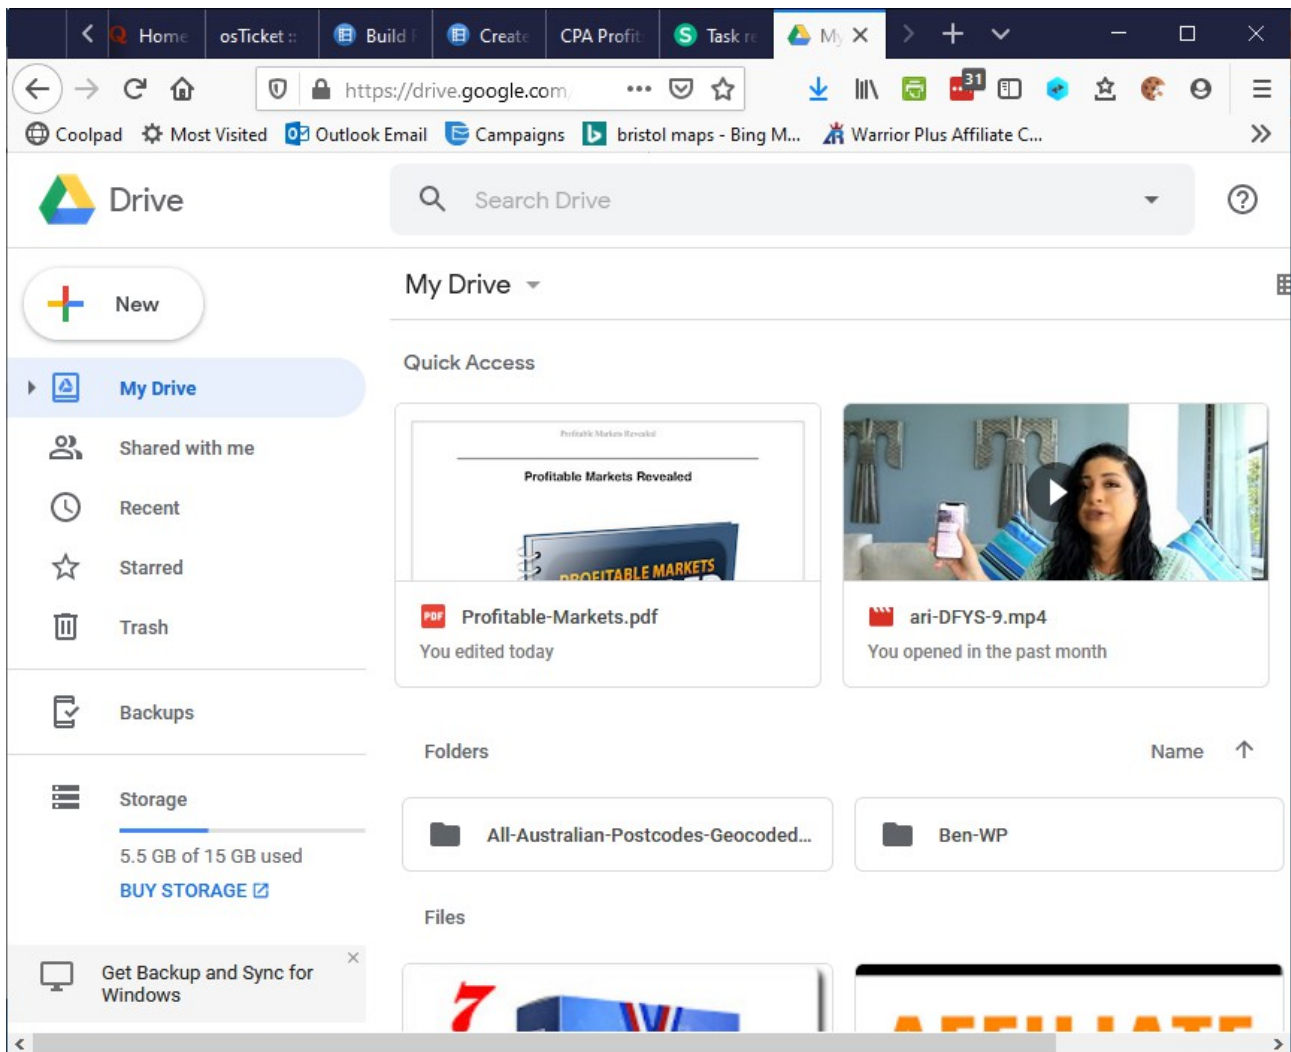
Home osTicket :: Build Create CPA Profit Task My

https://drive.google.com

31

Coolpad Most Visited Outlook Email Campaigns bristol maps - Bing M... Warrior Plus Affiliate C...

Drive

Search Drive

New

My Drive

Shared with me

Recent

Starred

Trash

Backups

Storage

5.5 GB of 15 GB used

BUY STORAGE

Get Backup and Sync for Windows

My Drive

Quick Access

Profitable Markets Revealed

Profitable Markets Revealed

PROFITABLE MARKETS

Profitable-Markets.pdf

You edited today

ari-DFYS-9.mp4

You opened in the past month

Folders

Name

All-Australian-Postcodes-Geocoded...

Ben-WP

Files

7

AFFILIATE